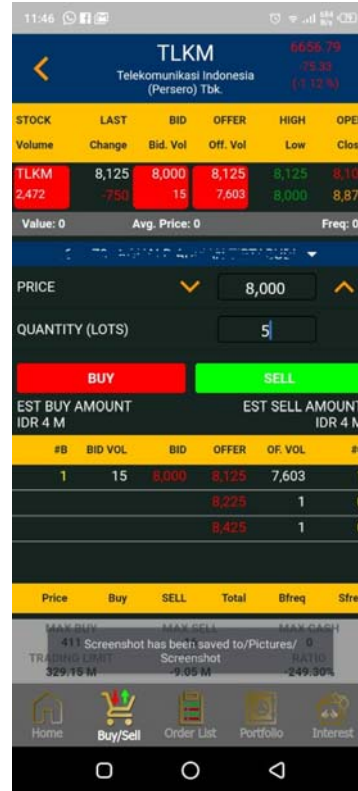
11:46

TLKM
Telekomunikasi Indonesia (Persero) Tbk.

6656.79
-75.33
(-1.12 %)

| STOCK | LAST | BID | OFFER | HIGH | OPE |
|---|---|---|---|---|---|
| Volume | Change | Bid. Vol | Off. Vol | Low | Clos |
| TLKM | 8,125 | 8,000 | 8,125 | 8,125 | 8,10 |
| 2,472 | -750 | 15 | 7,603 | 8,000 | 8,87 |

Value: 0
Avg. Price: 0
Freq: 0

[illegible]

PRICE
8,000

QUANTITY (LOTS)
5

BUY
SELL

EST BUY AMOUNT
IDR 4 M
EST SELL AMOUNT
IDR 4 M

| #B | BID VOL | BID | OFFER | OF. VOL | # |
|---|---|---|---|---|---|
| 1 | 15 | 8,000 | 8,125 | 7,603 | |
| | | | 8,225 | 1 | |
| | | | 8,425 | 1 | |

| Price | Buy | SELL | Total | Bfreq | Sfre |
|---|---|---|---|---|---|

MAX BUY
411
MAX SELL
MAX CASH
0
TRADING LIMIT
329.15 M
-9.05 M
RATIO
-249.30%

Screenshot has been saved to/Pictures/Screenshot

Home
Buy/Sell
Order List
Portfolio
Interest